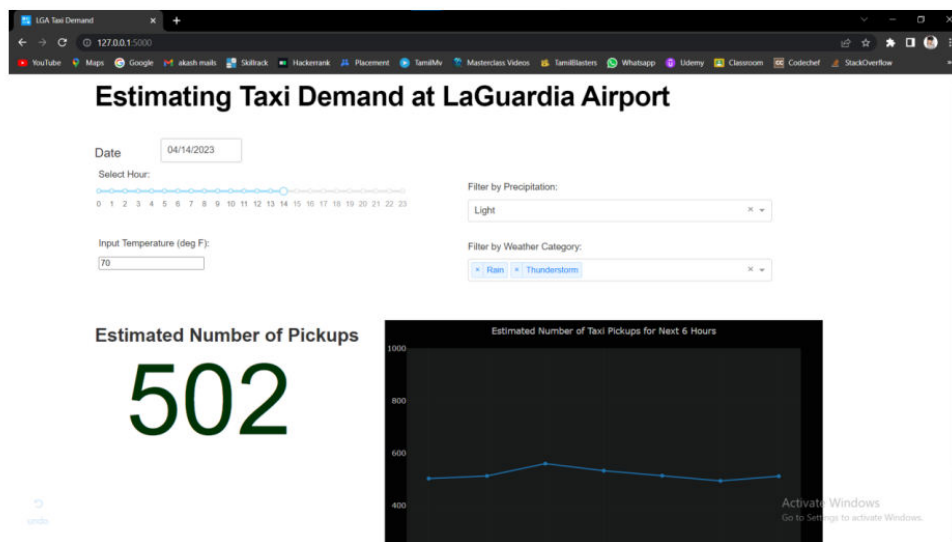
LGA Taxi Demand ×
127.0.0.1:5000
YouTube Maps Google akash mails Skillrack Hackerrank Placement TamilMv Masterclass Videos TamilBlasters Whatsapp Udemy Classroom Codechef StackOverflow

Estimating Taxi Demand at LaGuardia Airport

Date 04/14/2023

Select Hour:
0 1 2 3 4 5 6 7 8 9 10 11 12 13 14 15 16 17 18 19 20 21 22 23

Filter by Precipitation:
Light

Input Temperature (deg F):
70

Filter by Weather Category:
× Rain × Thunderstorm

Estimated Number of Pickups
502

Estimated Number of Taxi Pickups for Next 6 Hours
1000
800
600
400

Activate Windows
Go to Settings to activate Windows.